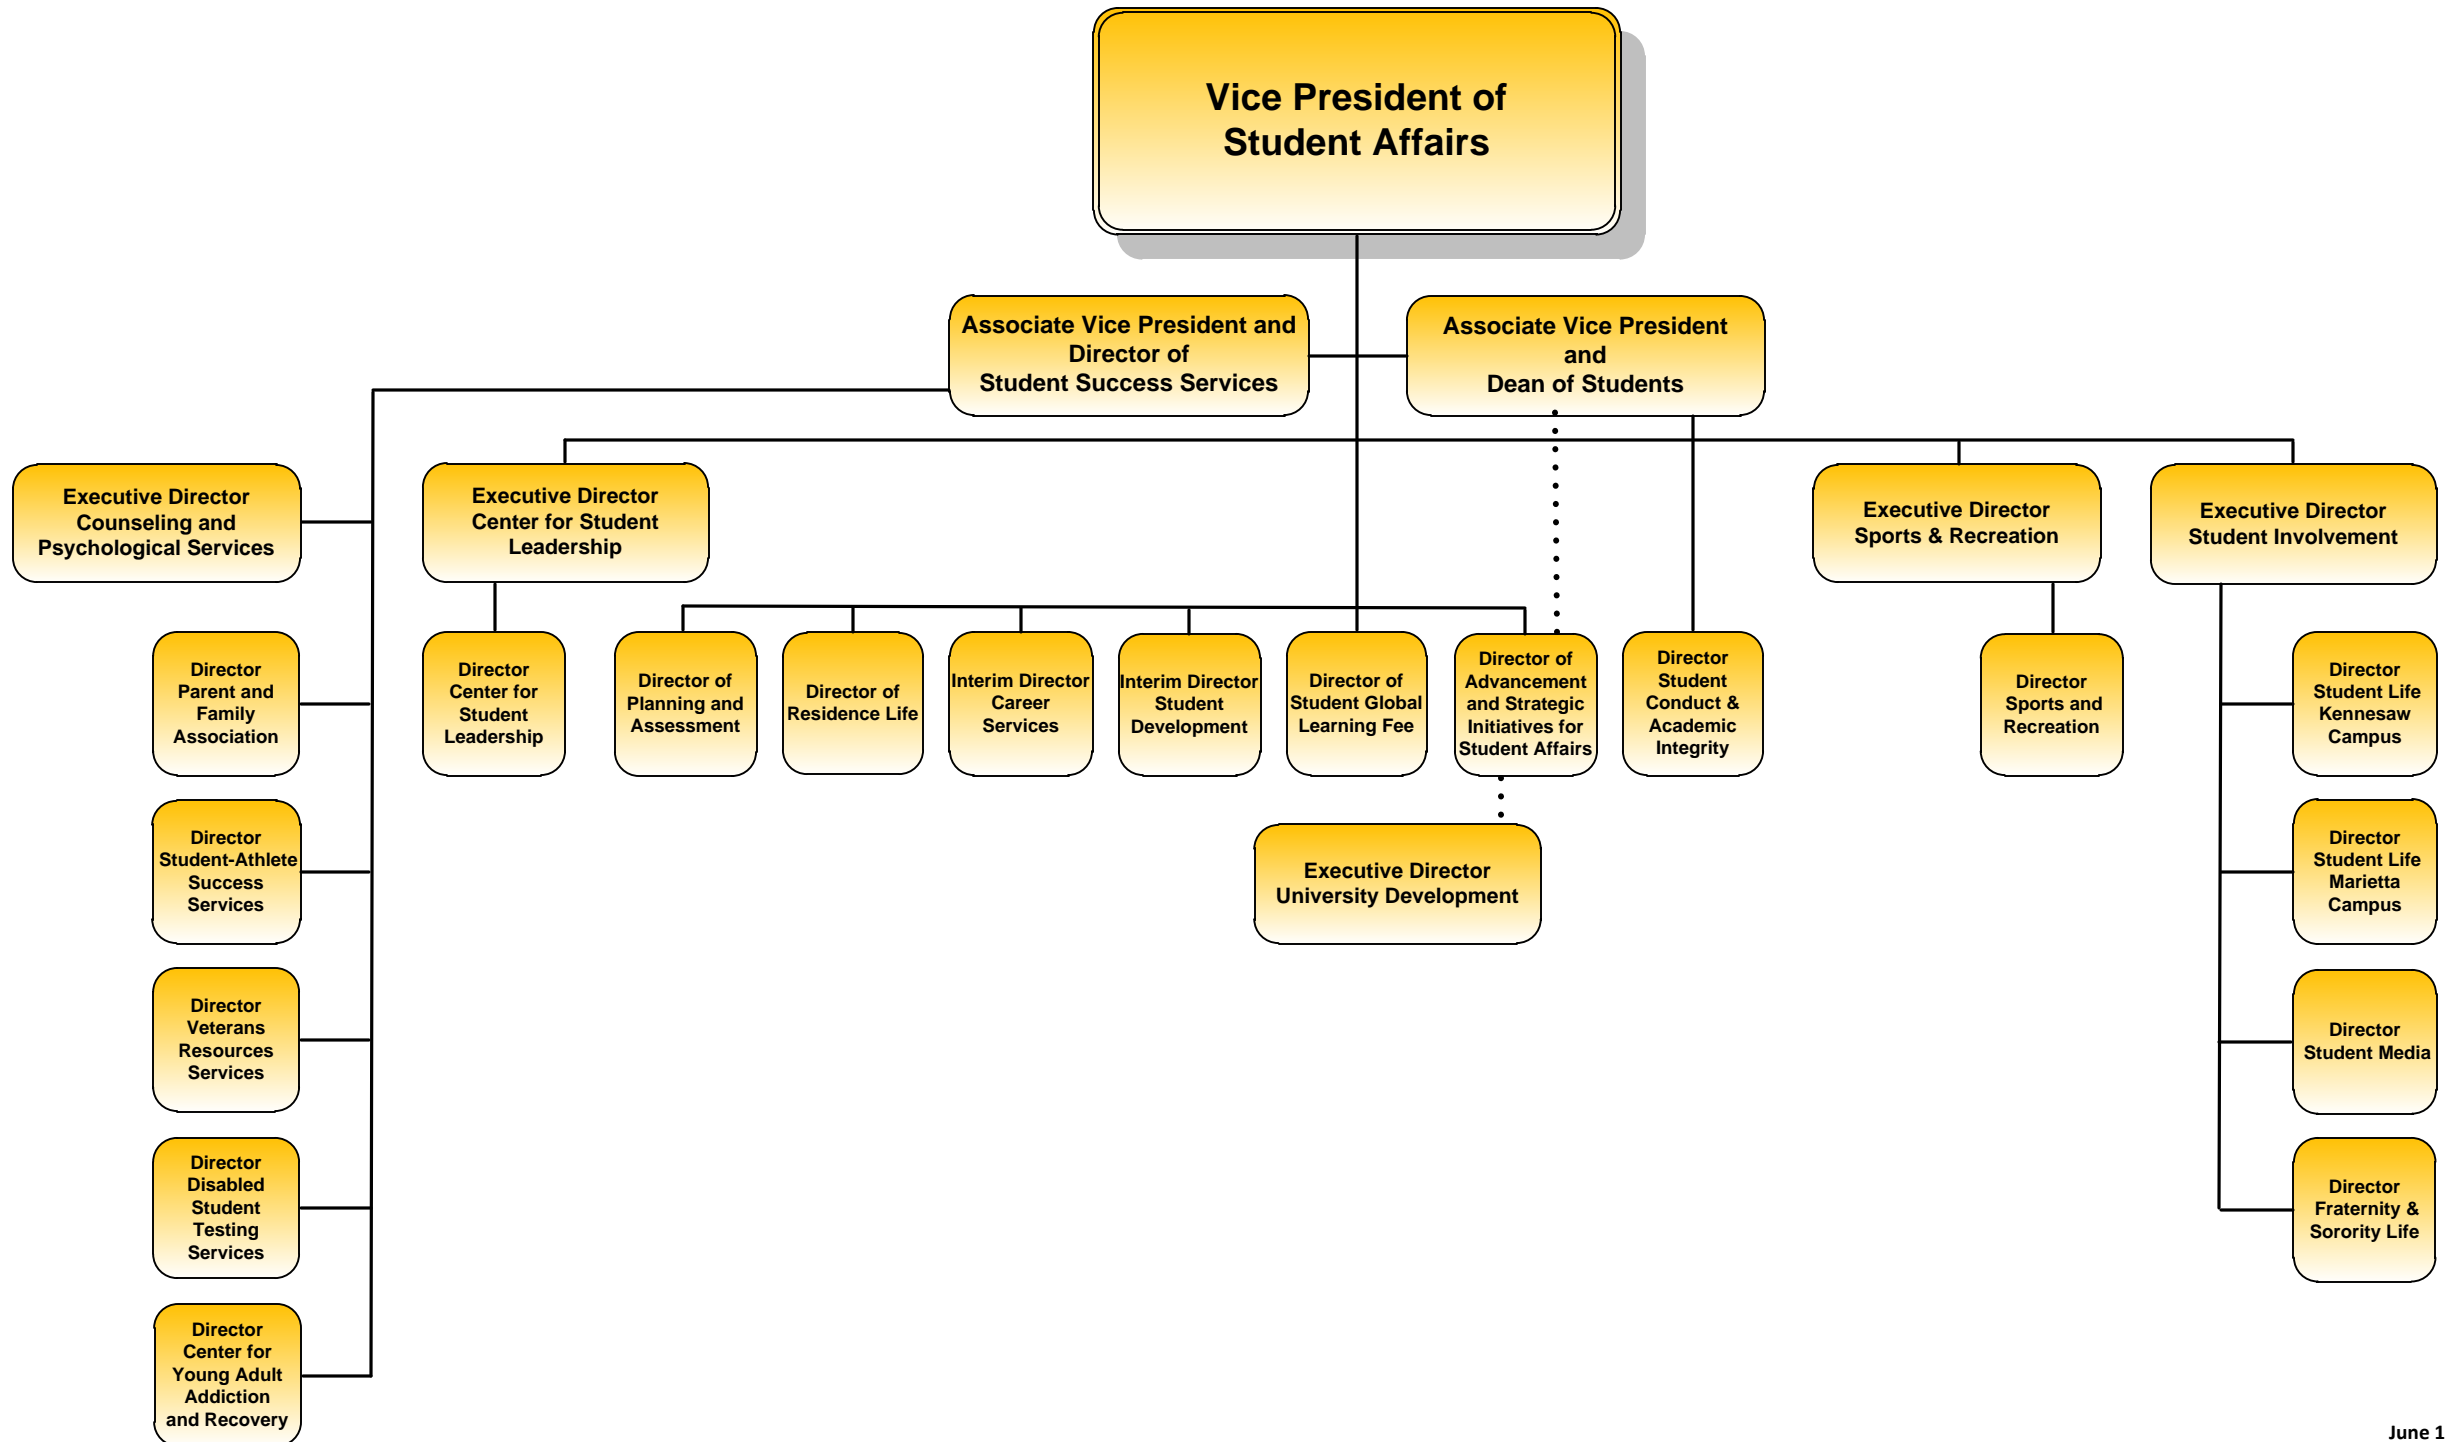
Vice President of Student Affairs

Associate Vice President and Director of Student Success Services

Associate Vice President and Dean of Students

Executive Director Counseling and Psychological Services

Executive Director Center for Student Leadership

Executive Director Sports & Recreation

Executive Director Student Involvement

Director Parent and Family Association

Director Center for Student Leadership

Director of Planning and Assessment

Director of Residence Life

Interim Director Career Services

Interim Director Student Development

Director of Student Global Learning Fee

Director of Advancement and Strategic Initiatives for Student Affairs

Director Student Conduct & Academic Integrity

Director Sports and Recreation

Director Student Life Kennesaw Campus

Director Student-Athlete Success Services

Executive Director University Development

Director Student Life Marietta Campus

Director Veterans Resources Services

Director Student Media

Director Disabled Student Testing Services

Director Fraternity & Sorority Life

Director Center for Young Adult Addiction and Recovery

June 1